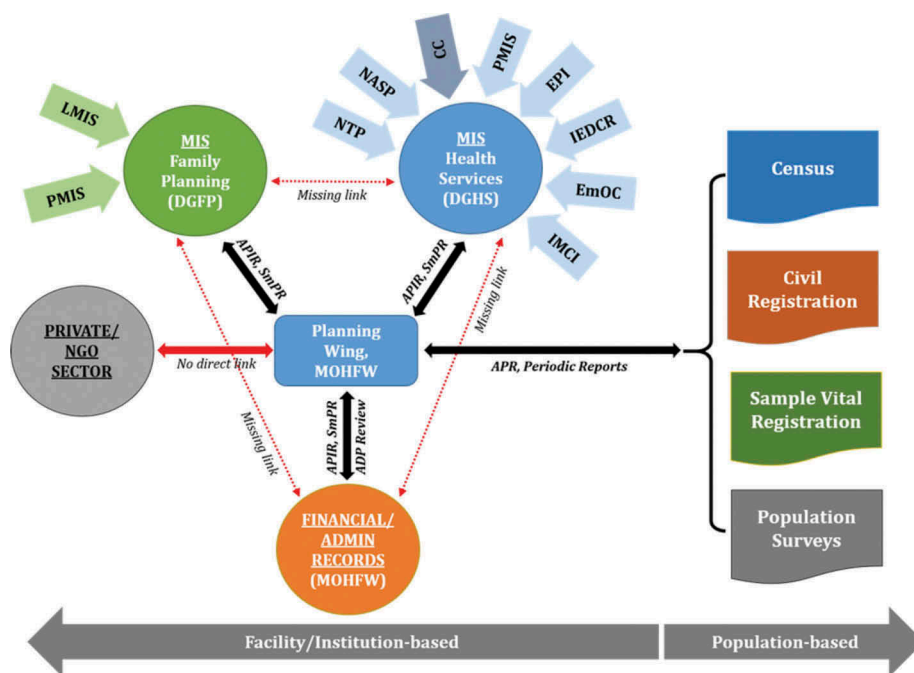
LMIS

PMIS

MIS
Family
Planning
(DGFP)

Missing link

CC

NASP

PMIS

EPI

NTP

IEDCR

MIS
Health
Services
(DGHS)

EmOC

IMCI

Census

Civil
Registration

Sample Vital
Registration

Population
Surveys

APIR, SmPR

APIR, SmPR

Missing link

PRIVATE/
NGO
SECTOR

No direct link

Planning
Wing,
MOHFW

APR, Periodic Reports

Missing link

APIR, SmPR

ADP Review

FINANCIAL/
ADMIN
RECORDS
(MOHFW)

Facility/Institution-based

Population-based